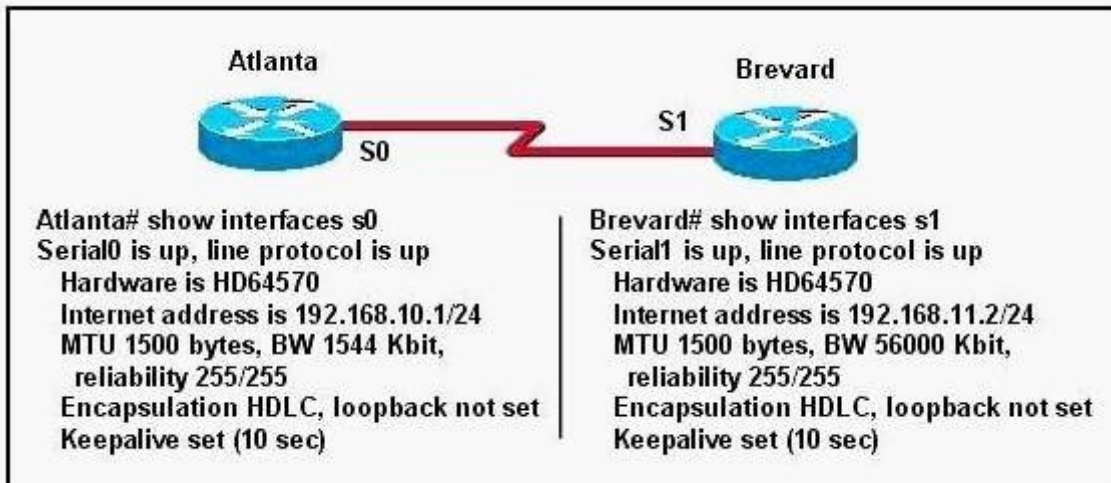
Atlanta

Brevard

S0

S1

Atlanta# show interfaces s0
Serial0 is up, line protocol is up
Hardware is HD64570
Internet address is 192.168.10.1/24
MTU 1500 bytes, BW 1544 Kbit,
reliability 255/255
Encapsulation HDLC, loopback not set
Keepalive set (10 sec)

Brevard# show interfaces s1
Serial1 is up, line protocol is up
Hardware is HD64570
Internet address is 192.168.11.2/24
MTU 1500 bytes, BW 56000 Kbit,
reliability 255/255
Encapsulation HDLC, loopback not set
Keepalive set (10 sec)